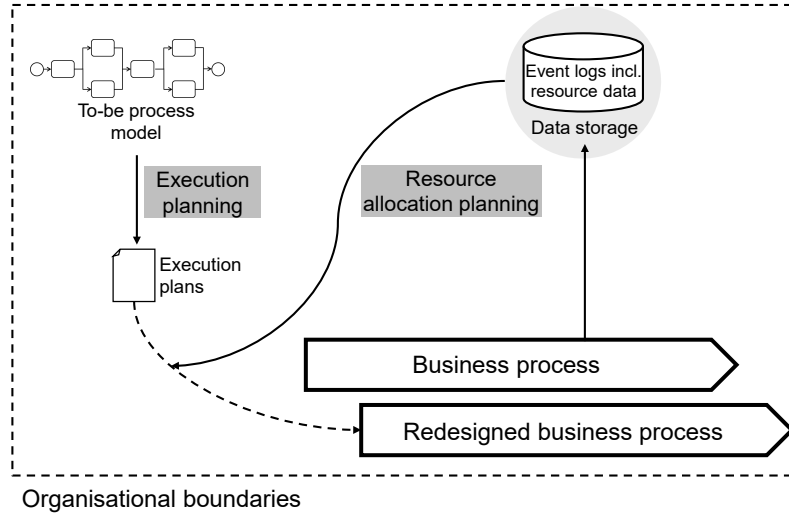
To-be process model

Event logs incl. resource data

Data storage

Execution planning

Resource allocation planning

Execution plans

Business process

Redesigned business process

Organisational boundaries